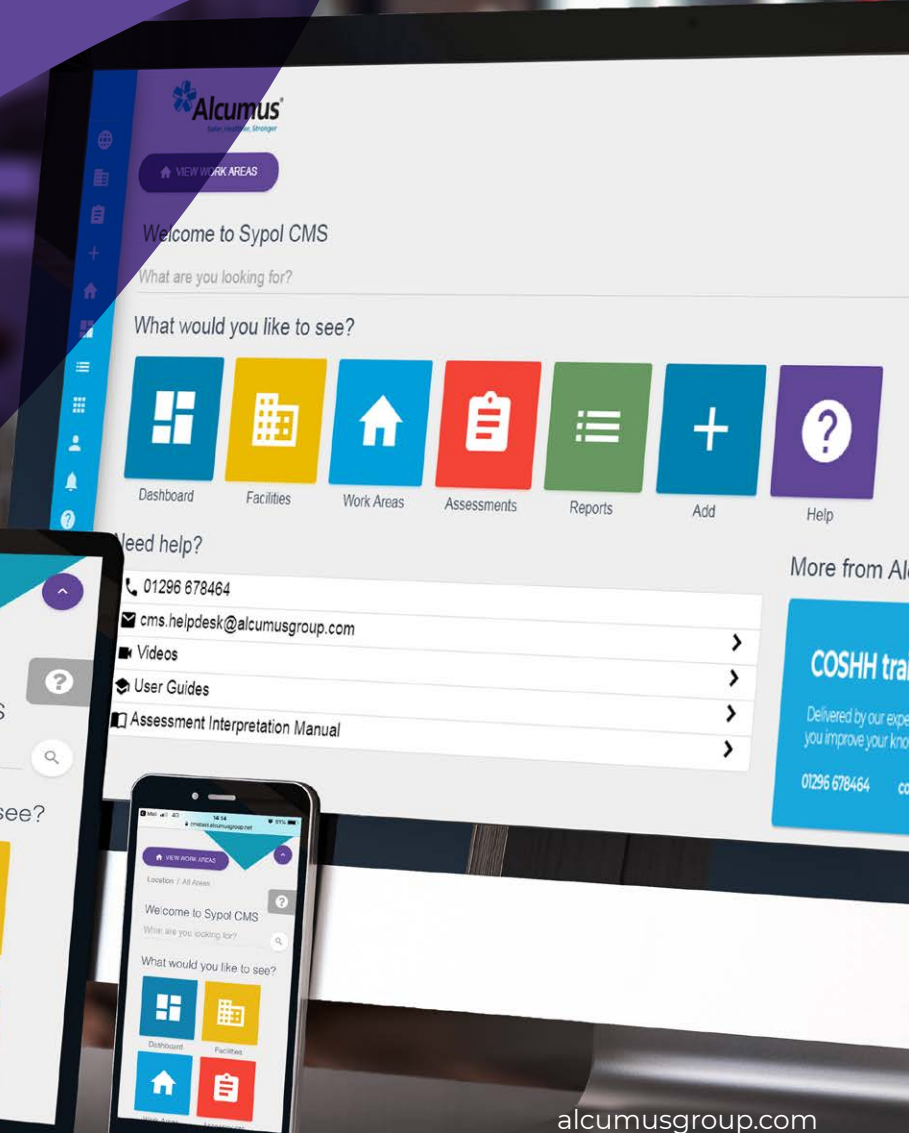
Alcumus
Safer, Healthier, Stronger

VIEW WORK AREAS

Welcome to Sypol CMS

What are you looking for?

What would you like to see?

Dashboard
Facilities
Work Areas
Assessments
Reports
Add
Help

Need help?

01296 678464
cms.helpdesk@alcumusgroup.com
Videos
User Guides
Assessment Interpretation Manual

More from Al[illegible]

COSHH tra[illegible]

Delivered by our expe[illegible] you improve your kno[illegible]

01296 678464

s

see?

14:14
cmsweb.alcumusgroup.net

VIEW WORK AREAS

Location / All Areas

Welcome to Sypol CMS

What are you looking for?

What would you like to see?

Dashboard
Facilities

alcumusgroup.com